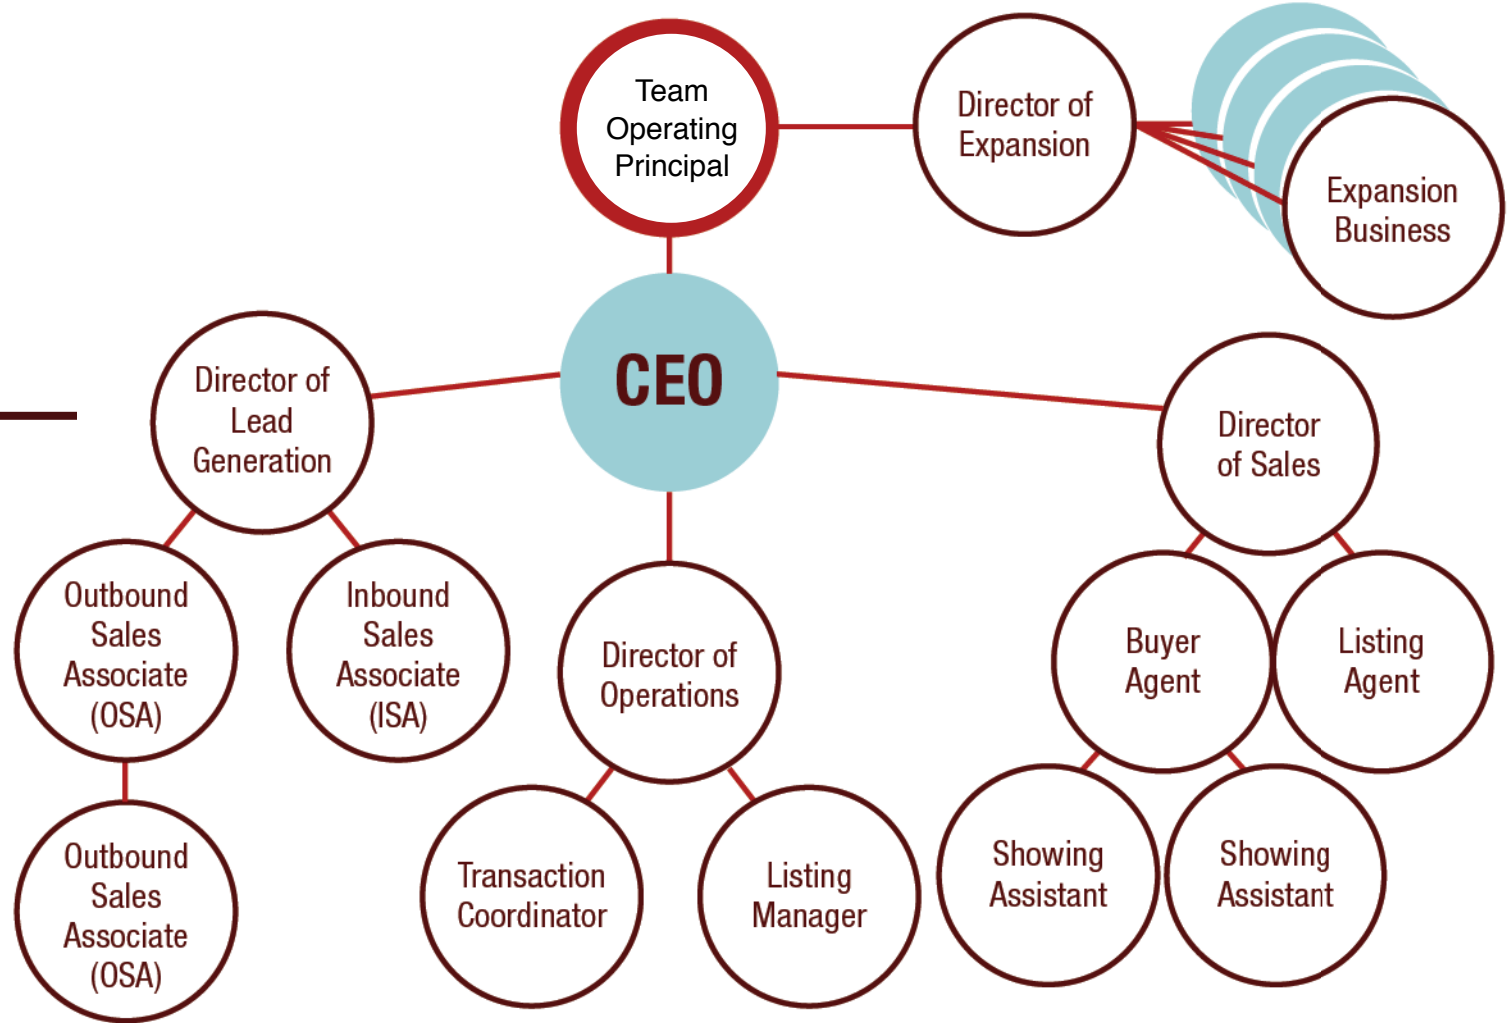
Team Operating Principal

Director of Expansion

Expansion Business

CEO

Director of Lead Generation

Director of Sales

Outbound Sales Associate (OSA)

Inbound Sales Associate (ISA)

Director of Operations

Buyer Agent

Listing Agent

Outbound Sales Associate (OSA)

Transaction Coordinator

Listing Manager

Showing Assistant

Showing Assistant